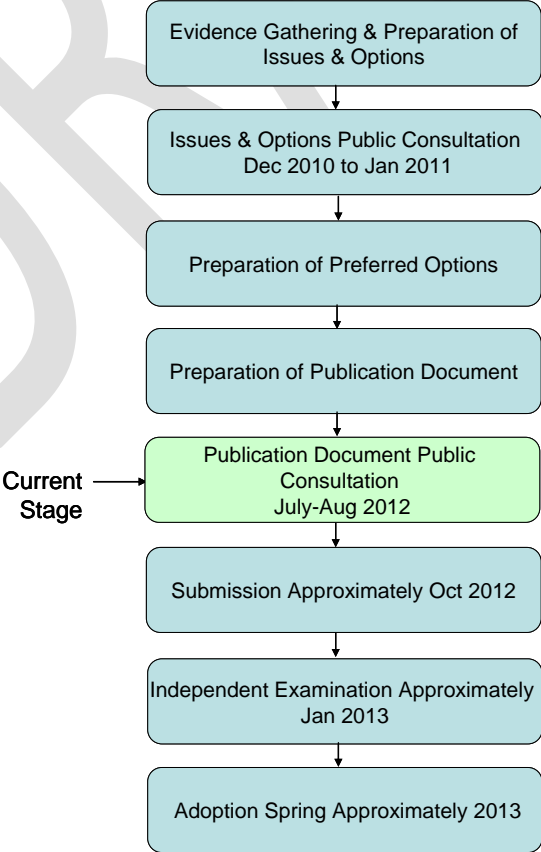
Evidence Gathering & Preparation of Issues & Options

Issues & Options Public Consultation Dec 2010 to Jan 2011

Preparation of Preferred Options

Preparation of Publication Document

Current Stage

Publication Document Public Consultation July-Aug 2012

Submission Approximately Oct 2012

Independent Examination Approximately Jan 2013

Adoption Spring Approximately 2013